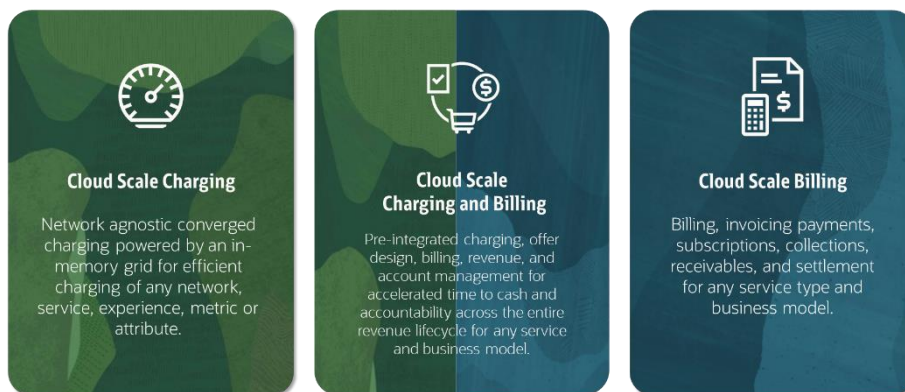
Cloud Scale Charging

Network agnostic converged charging powered by an in-memory grid for efficient charging of any network, service, experience, metric or attribute.

Cloud Scale Charging and Billing

Pre-integrated charging, offer design, billing, revenue, and account management for accelerated time to cash and accountability across the entire revenue lifecycle for any service and business model.

Cloud Scale Billing

Billing, invoicing payments, subscriptions, collections, receivables, and settlement for any service type and business model.